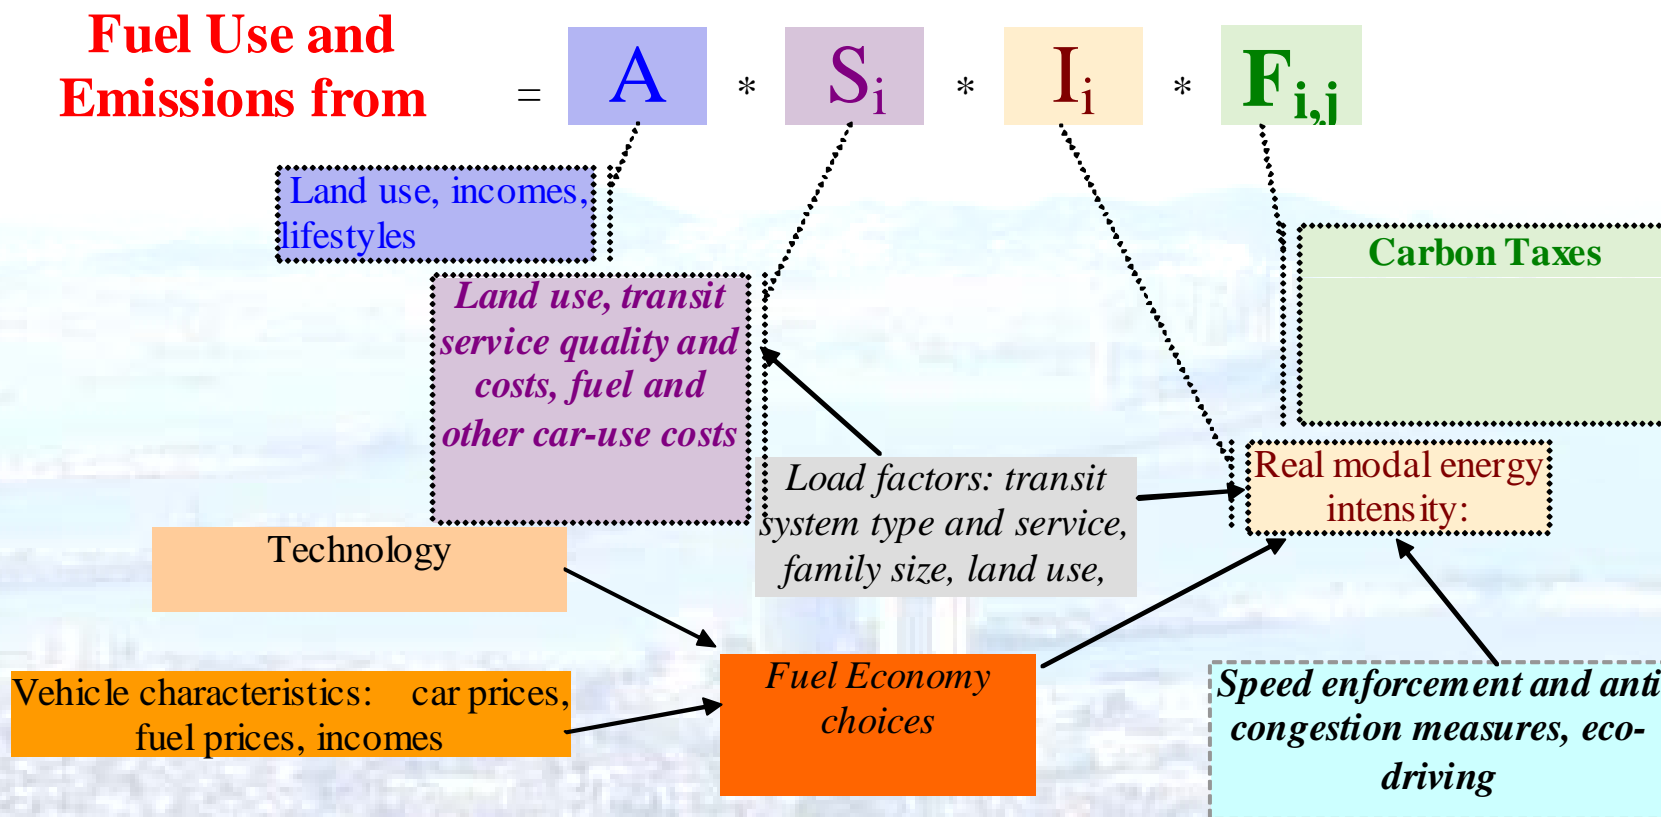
Fuel Use and Emissions from

= A * $S_i$ * $I_i$ * $F_{i,j}$

Land use, incomes, lifestyles

Land use, transit service quality and costs, fuel and other car-use costs

Carbon Taxes

Load factors: transit system type and service, family size, land use,

Real modal energy intensity:

Technology

Vehicle characteristics: car prices, fuel prices, incomes

Fuel Economy choices

Speed enforcement and anti congestion measures, eco-driving